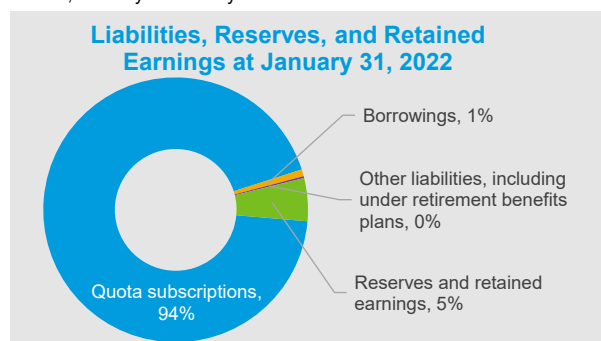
Liabilities, Reserves, and Retained Earnings at January 31, 2022

Borrowings, 1%

Other liabilities, including under retirement benefits plans, 0%

Reserves and retained earnings, 5%

Quota subscriptions, 94%